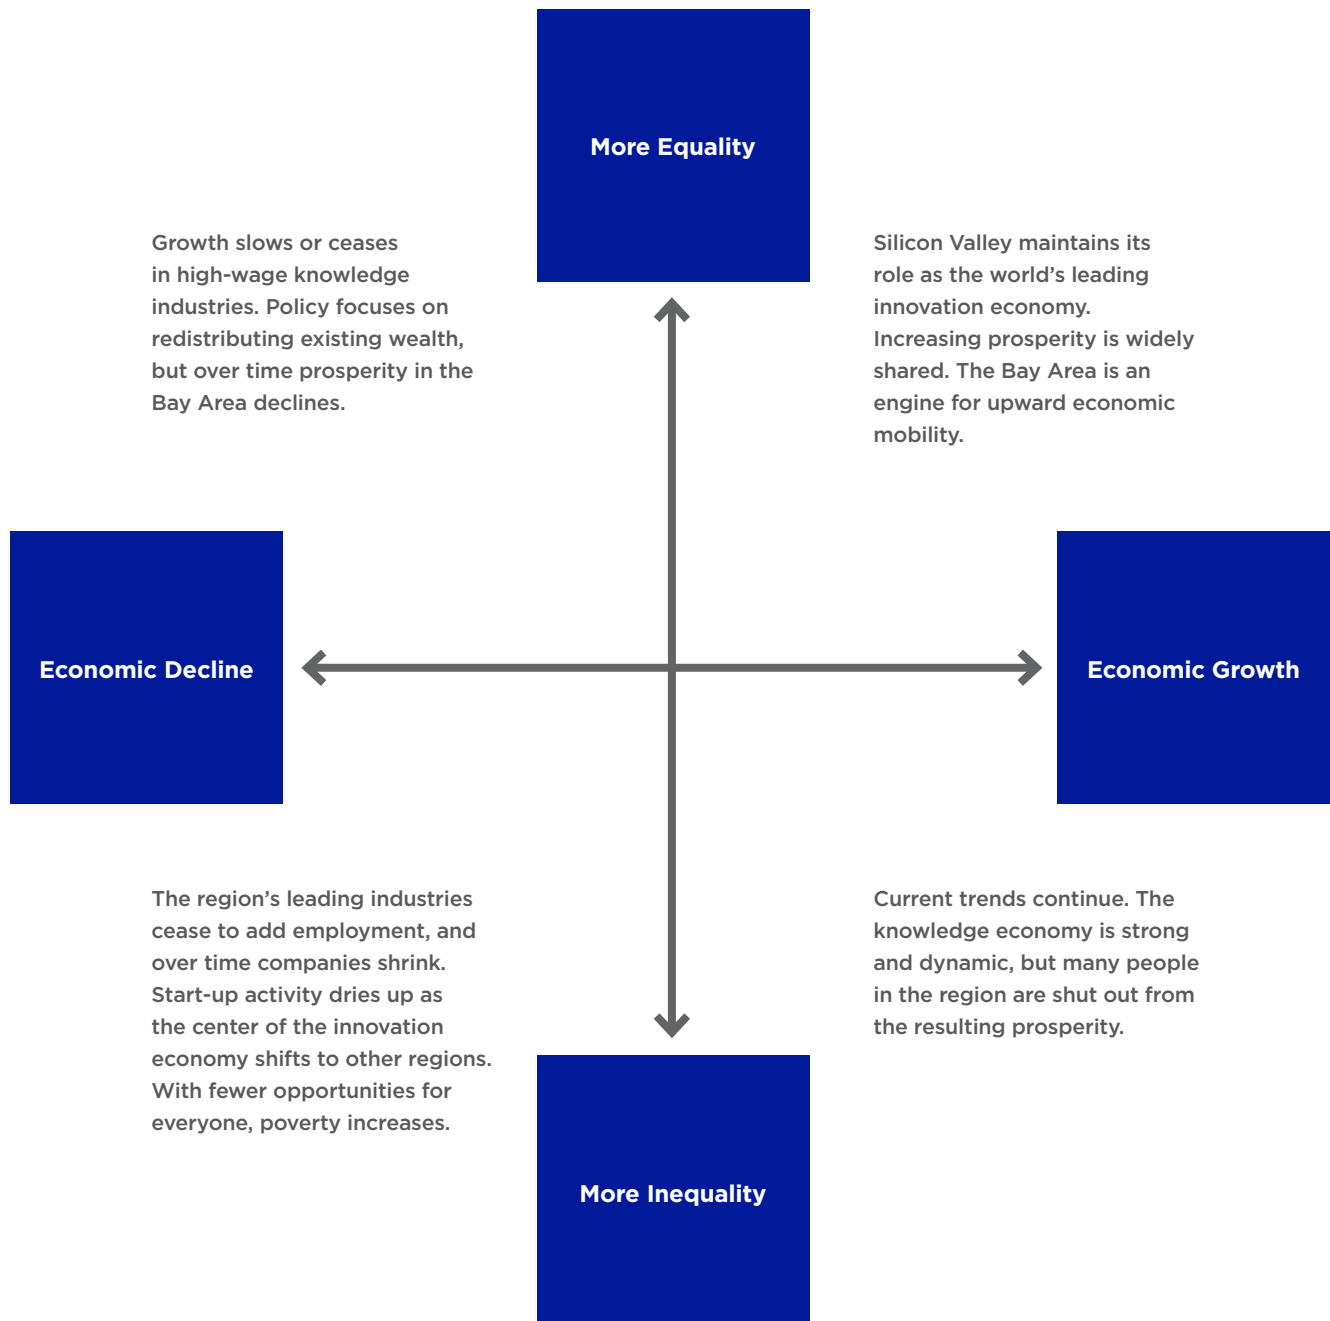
More Equality

Growth slows or ceases in high-wage knowledge industries. Policy focuses on redistributing existing wealth, but over time prosperity in the Bay Area declines.

Silicon Valley maintains its role as the world's leading innovation economy. Increasing prosperity is widely shared. The Bay Area is an engine for upward economic mobility.

Economic Decline

Economic Growth

The region's leading industries cease to add employment, and over time companies shrink. Start-up activity dries up as the center of the innovation economy shifts to other regions. With fewer opportunities for everyone, poverty increases.

Current trends continue. The knowledge economy is strong and dynamic, but many people in the region are shut out from the resulting prosperity.

More Inequality